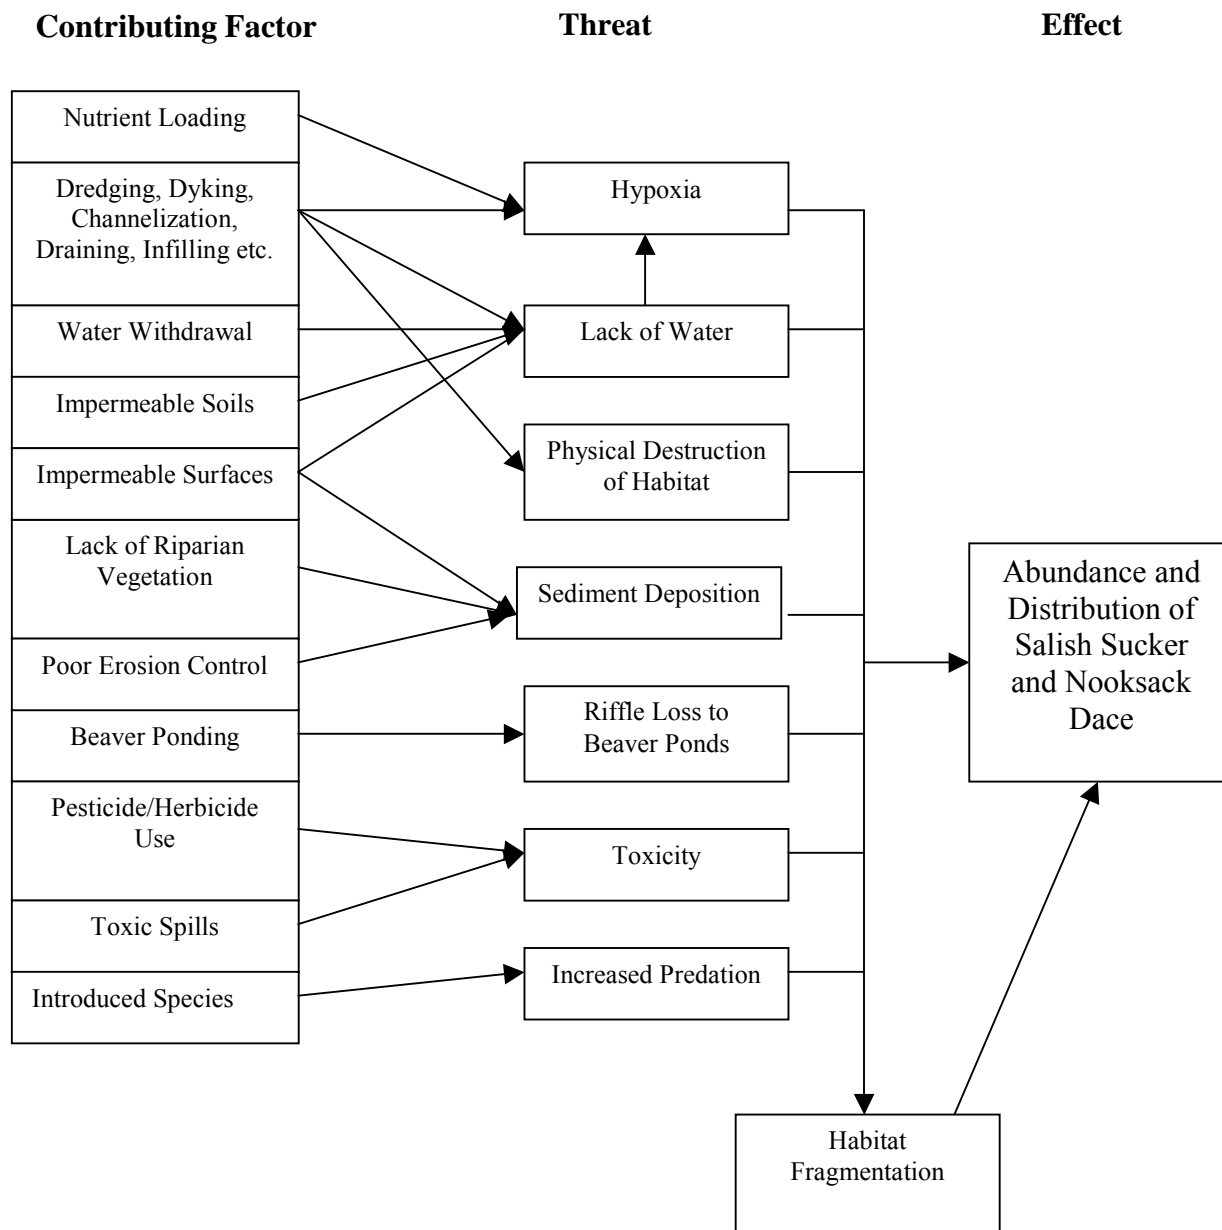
**Contributing Factor** **Threat** **Effect**

Nutrient Loading

Dredging, Dyking, Channelization, Draining, Infilling etc.

Water Withdrawal

Impermeable Soils

Impermeable Surfaces

Lack of Riparian Vegetation

Poor Erosion Control

Beaver Ponding

Pesticide/Herbicide Use

Toxic Spills

Introduced Species

Hypoxia

Lack of Water

Physical Destruction of Habitat

Sediment Deposition

Riffle Loss to Beaver Ponds

Toxicity

Increased Predation

Abundance and Distribution of Salish Sucker and Nooksack Dace

Habitat Fragmentation